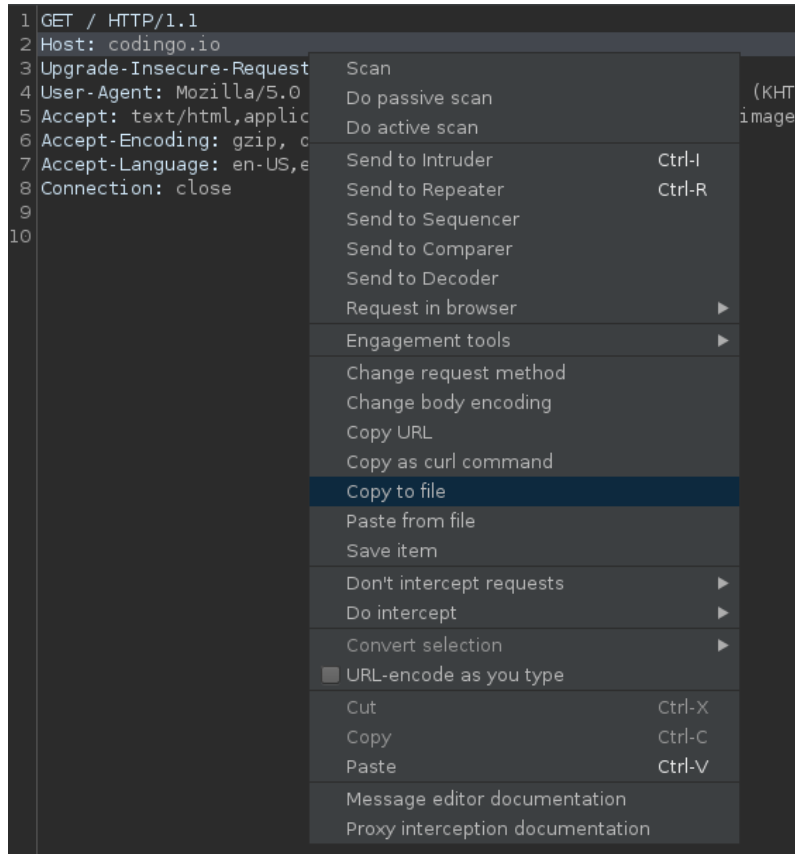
1 GET / HTTP/1.1
2 Host: codingo.io
3 Upgrade-Insecure-Request
4 User-Agent: Mozilla/5.0 (KHT
5 Accept: text/html,applic image
6 Accept-Encoding: gzip, c
7 Accept-Language: en-US,e
8 Connection: close
9
10

Scan
Do passive scan
Do active scan
Send to Intruder Ctrl-I
Send to Repeater Ctrl-R
Send to Sequencer
Send to Comparer
Send to Decoder
Request in browser
Engagement tools
Change request method
Change body encoding
Copy URL
Copy as curl command
Copy to file
Paste from file
Save item
Don't intercept requests
Do intercept
Convert selection
URL-encode as you type
Cut Ctrl-X
Copy Ctrl-C
Paste Ctrl-V
Message editor documentation
Proxy interception documentation